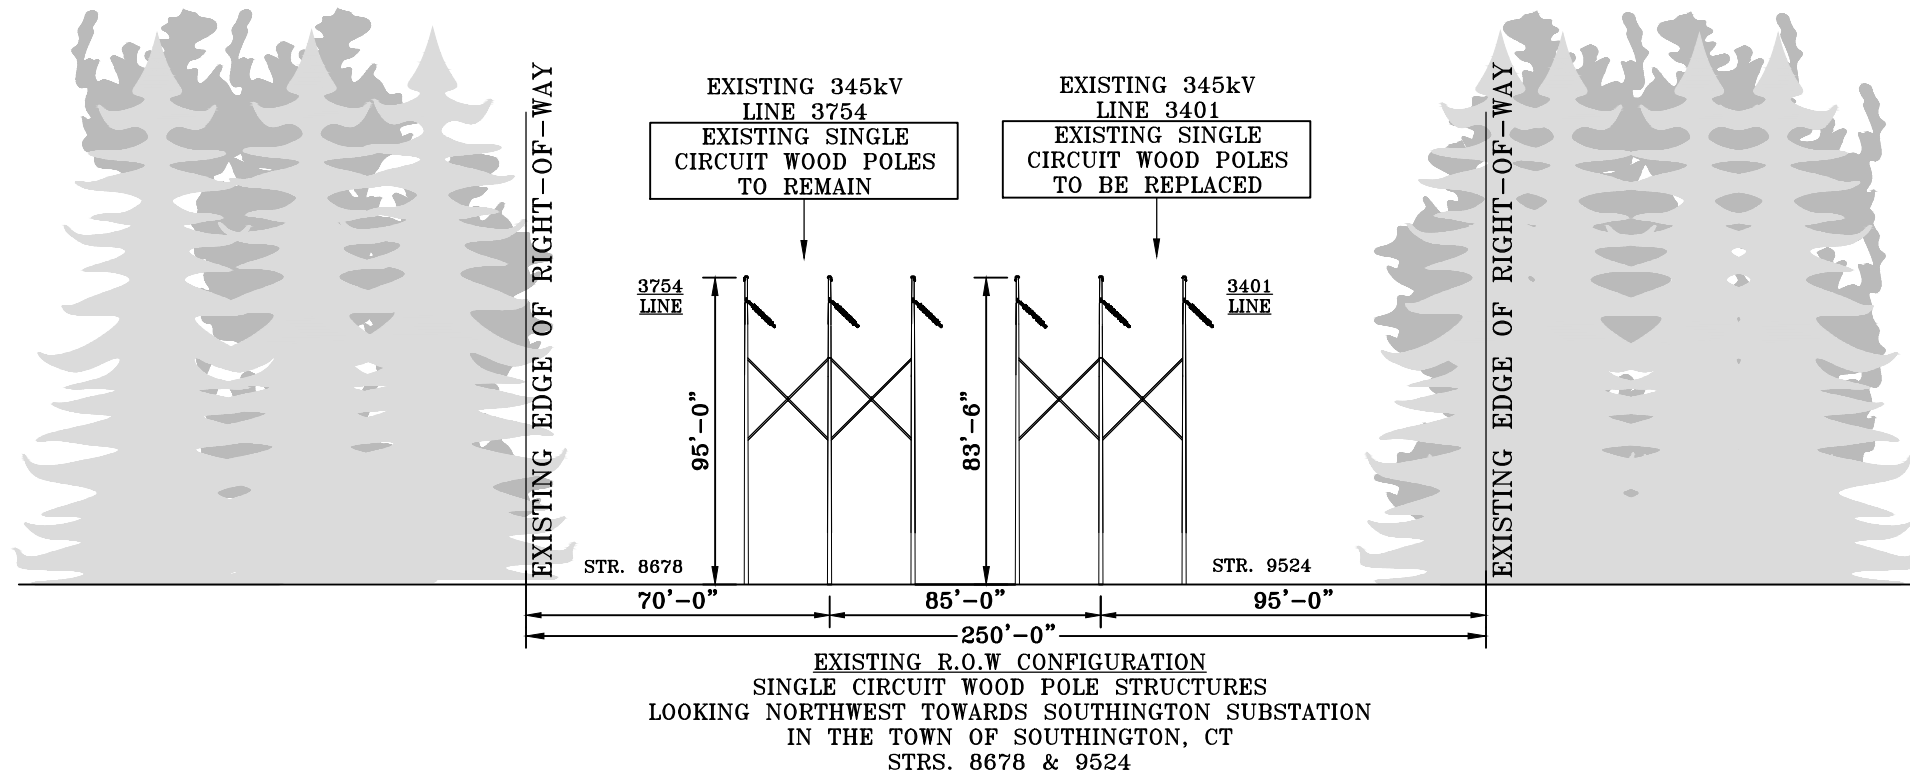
EXISTING EDGE OF RIGHT-OF-WAY

EXISTING 345kV
LINE 3754

EXISTING SINGLE
CIRCUIT WOOD POLES
TO REMAIN

EXISTING 345kV
LINE 3401

EXISTING SINGLE
CIRCUIT WOOD POLES
TO BE REPLACED

EXISTING EDGE OF RIGHT-OF-WAY

3754
LINE

95'-0"

83'-6"

3401
LINE

STR. 8678

STR. 9524

70'-0"

85'-0"

95'-0"

250'-0"

EXISTING R.O.W CONFIGURATION
SINGLE CIRCUIT WOOD POLE STRUCTURES
LOOKING NORTHWEST TOWARDS SOUTHINGTON SUBSTATION
IN THE TOWN OF SOUTHINGTON, CT
STRS. 8678 & 9524